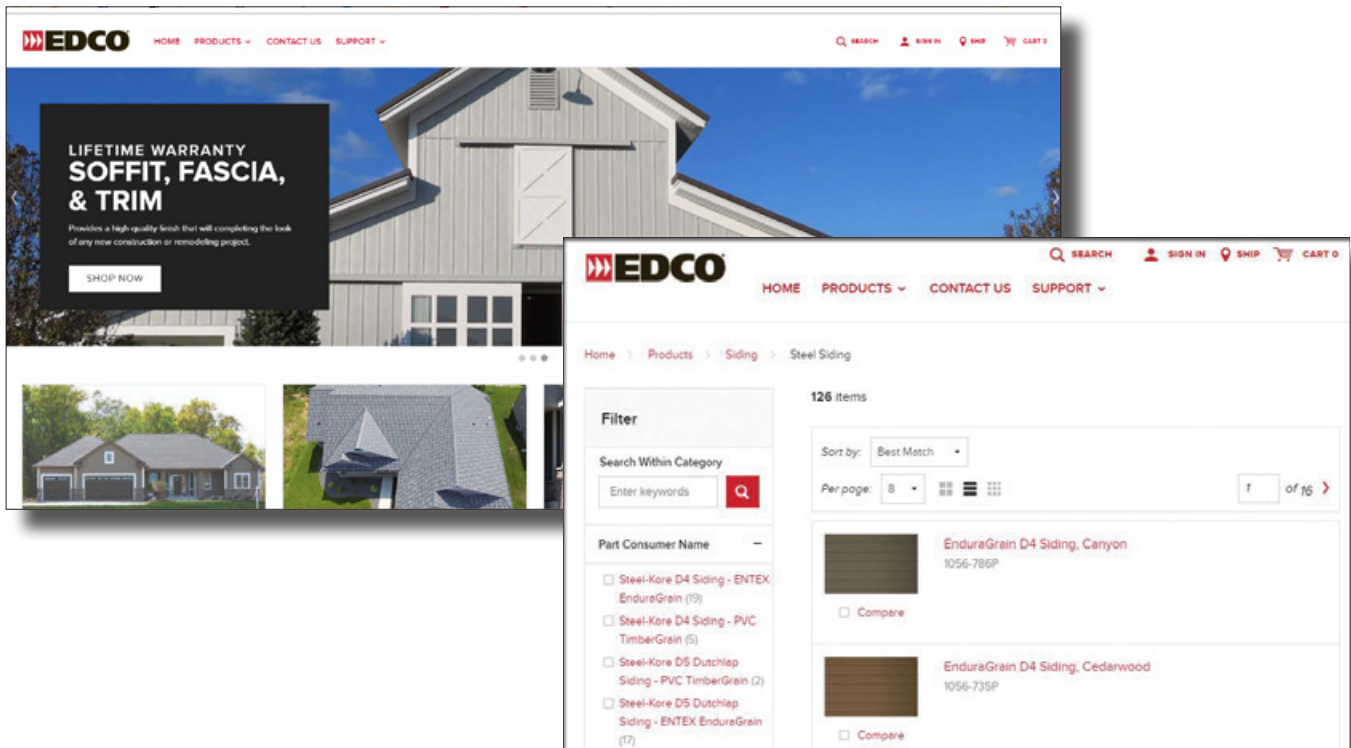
EDCO HOME PRODUCTS CONTACT US SUPPORT SEARCH SIGN IN SHIP CART 0

LIFETIME WARRANTY
SOFFIT, FASCIA, & TRIM
Provides a high-quality finish that will completing the look of any new construction or remodeling project.
SHOP NOW

EDCO
SEARCH SIGN IN SHIP CART 0
HOME PRODUCTS CONTACT US SUPPORT

Home > Products > Siding > Steel Siding

Filter
Search Within Category
Enter keywords
Part Consumer Name —
Steel-Kore D4 Siding - ENTEX EnduraGrain (19)
Steel-Kore D4 Siding - PVC TimberGrain (5)
Steel-Kore D5 Dutchlap Siding - PVC TimberGrain (2)
Steel-Kore D5 Dutchlap Siding - ENTEX EnduraGrain (17)

126 items
Sort by: Best Match
Per page: 8
1 of 16

EnduraGrain D4 Siding, Canyon
1056-786P
Compare

EnduraGrain D4 Siding, Cedarwood
1056-735P
Compare